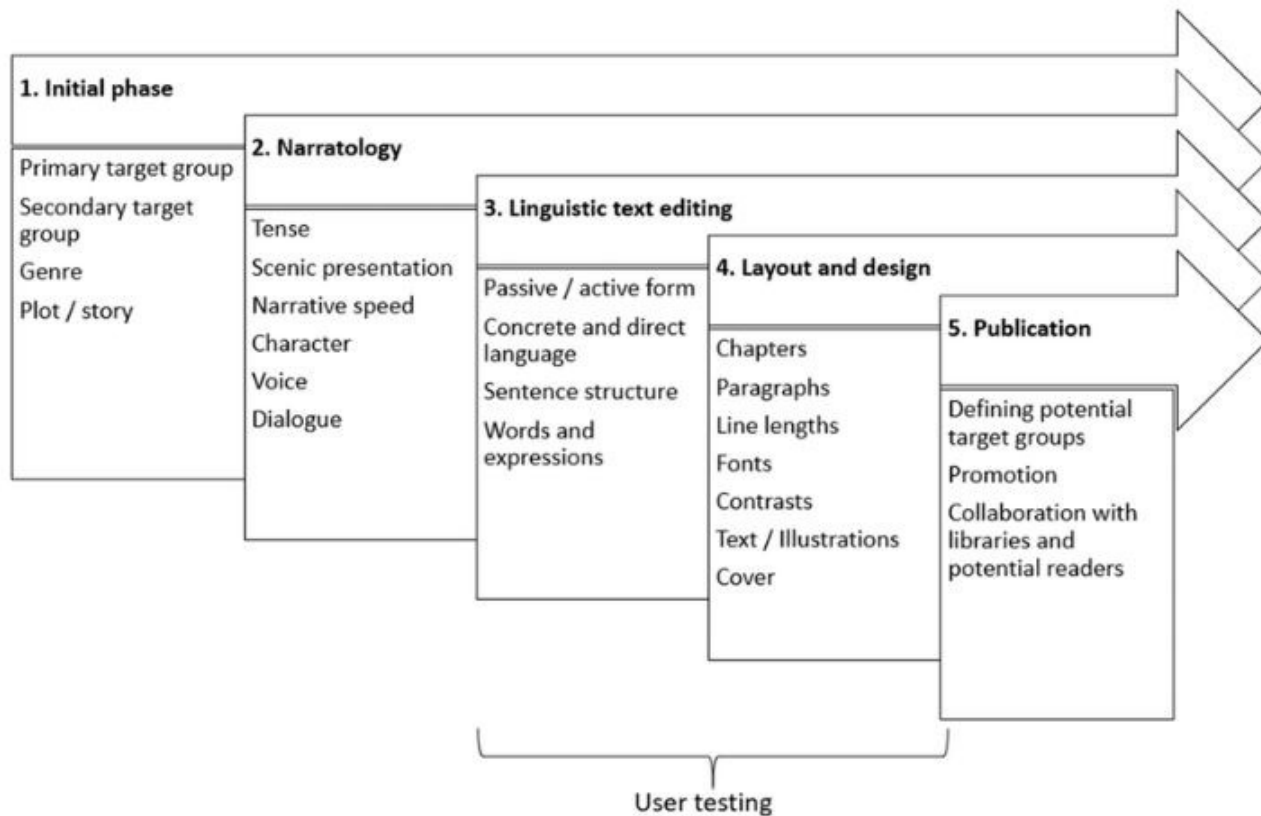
1. Initial phase

Primary target group
Secondary target group
Genre
Plot / story

2. Narratology

Tense
Scenic presentation
Narrative speed
Character
Voice
Dialogue

3. Linguistic text editing

Passive / active form
Concrete and direct language
Sentence structure
Words and expressions

4. Layout and design

Chapters
Paragraphs
Line lengths
Fonts
Contrasts
Text / Illustrations
Cover

5. Publication

Defining potential target groups
Promotion
Collaboration with libraries and potential readers

User testing